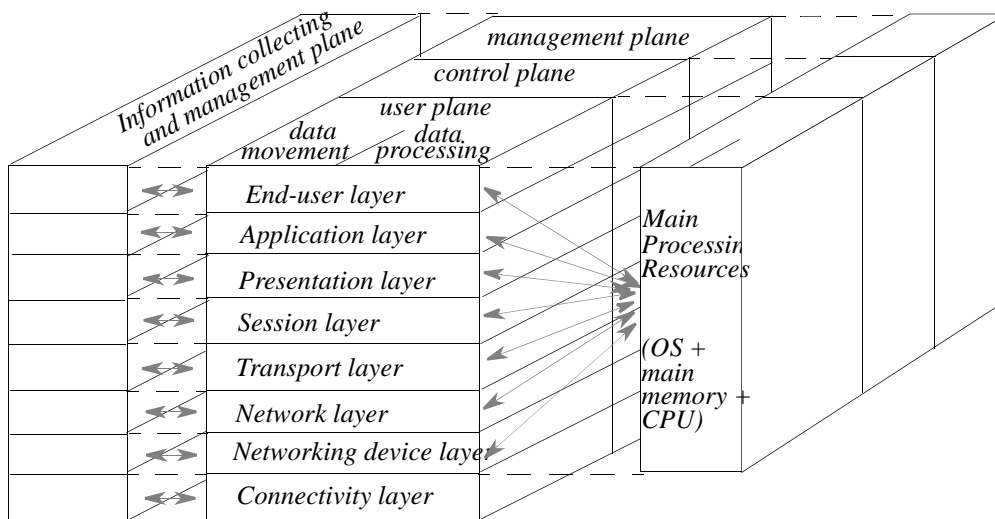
Information collecting and management plane

management plane

control plane

user plane

data movement

data processing

End-user layer

Application layer

Presentation layer

Session layer

Transport layer

Network layer

Networking device layer

Connectivity layer

Main Processin Resources

(OS + main memory + CPU)